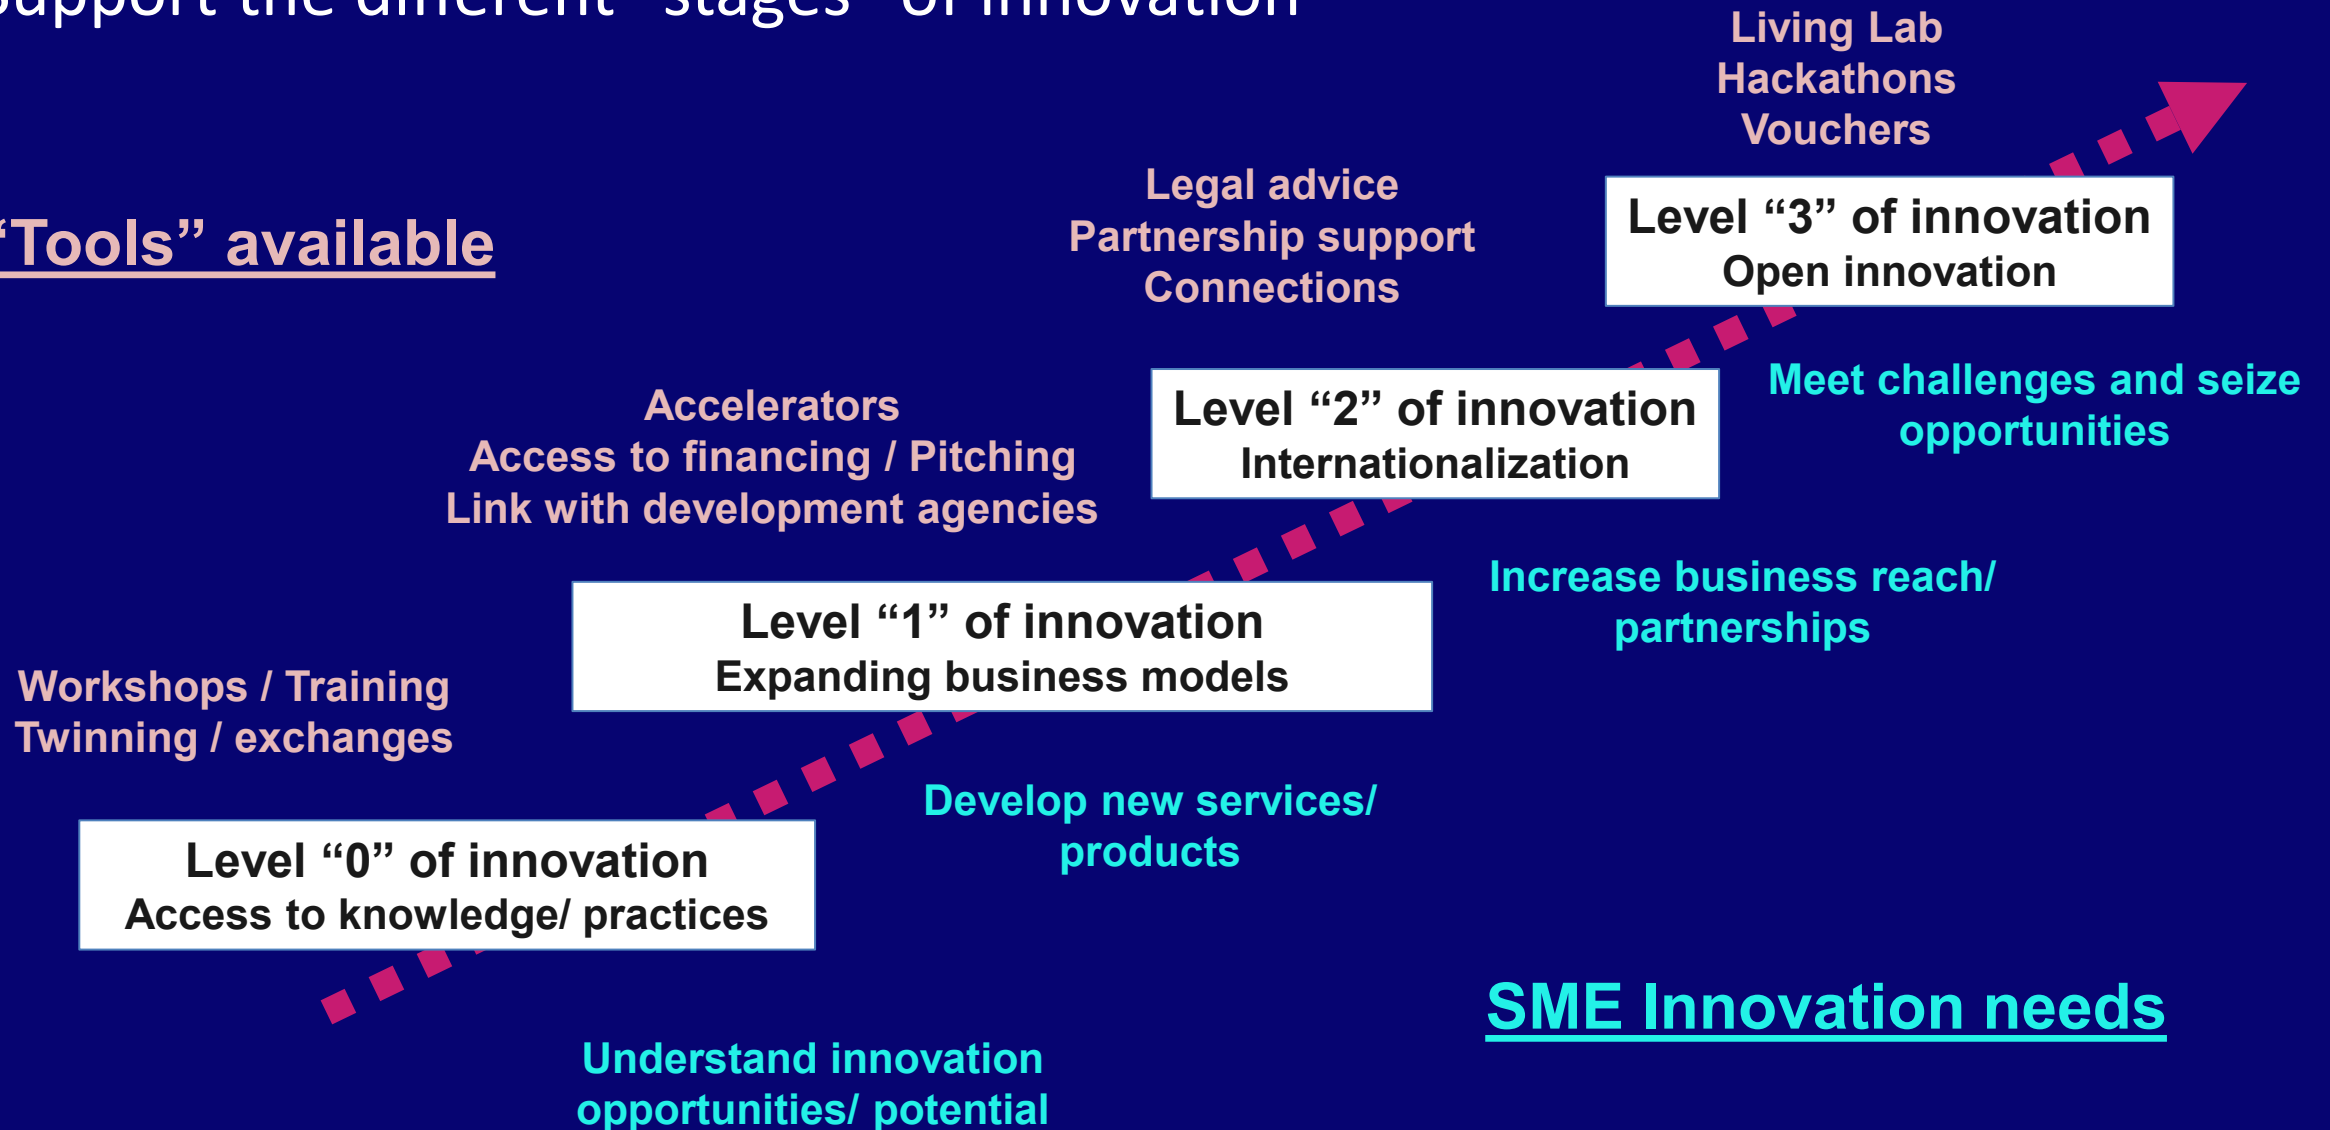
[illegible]upport the different "stages" of innovation

Living Lab
Hackathons
Vouchers

"Tools" available

Legal advice
Partnership support
Connections

Level "3" of innovation
Open innovation

Meet challenges and seize opportunities

Accelerators
Access to financing / Pitching
Link with development agencies

Level "2" of innovation
Internationalization

Increase business reach/ partnerships

Level "1" of innovation
Expanding business models

Workshops / Training
Twinning / exchanges

Develop new services/ products

Level "0" of innovation
Access to knowledge/ practices

SME Innovation needs

Understand innovation opportunities/ potential